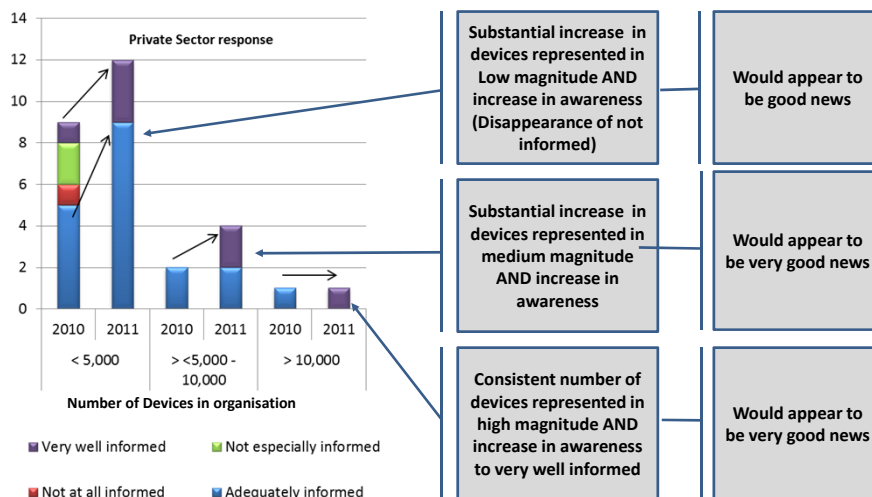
Private Sector response

14
12
10
8
6
4
2
0

2010 2011 2010 2011 2010 2011

< 5,000 > <5,000 - 10,000 > 10,000

Number of Devices in organisation

Very well informed
Not especially informed
Not at all informed
Adequately informed

Substantial increase in devices represented in Low magnitude AND increase in awareness (Disappearance of not informed)

Would appear to be good news

Substantial increase in devices represented in medium magnitude AND increase in awareness

Would appear to be very good news

Consistent number of devices represented in high magnitude AND increase in awareness to very well informed

Would appear to be very good news